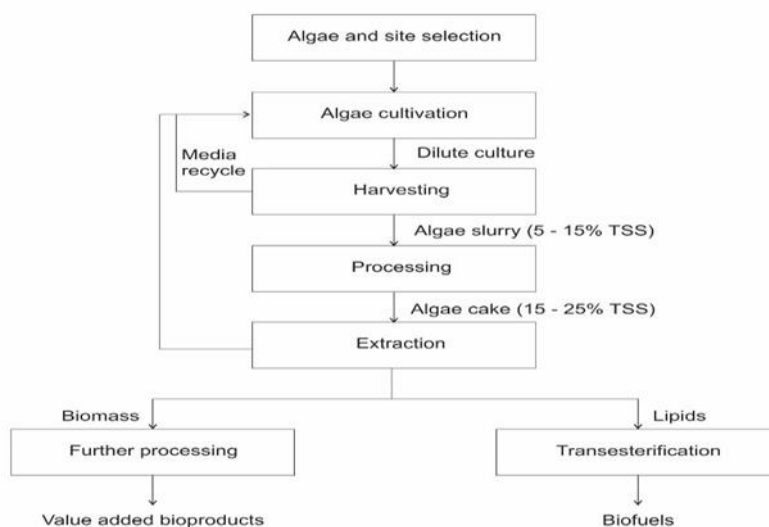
Algae and site selection

Algae cultivation

Media recycle

Dilute culture

Harvesting

Algae slurry (5 - 15% TSS)

Processing

Algae cake (15 - 25% TSS)

Extraction

Biomass

Lipids

Further processing

Transesterification

Value added bioproducts

Biofuels